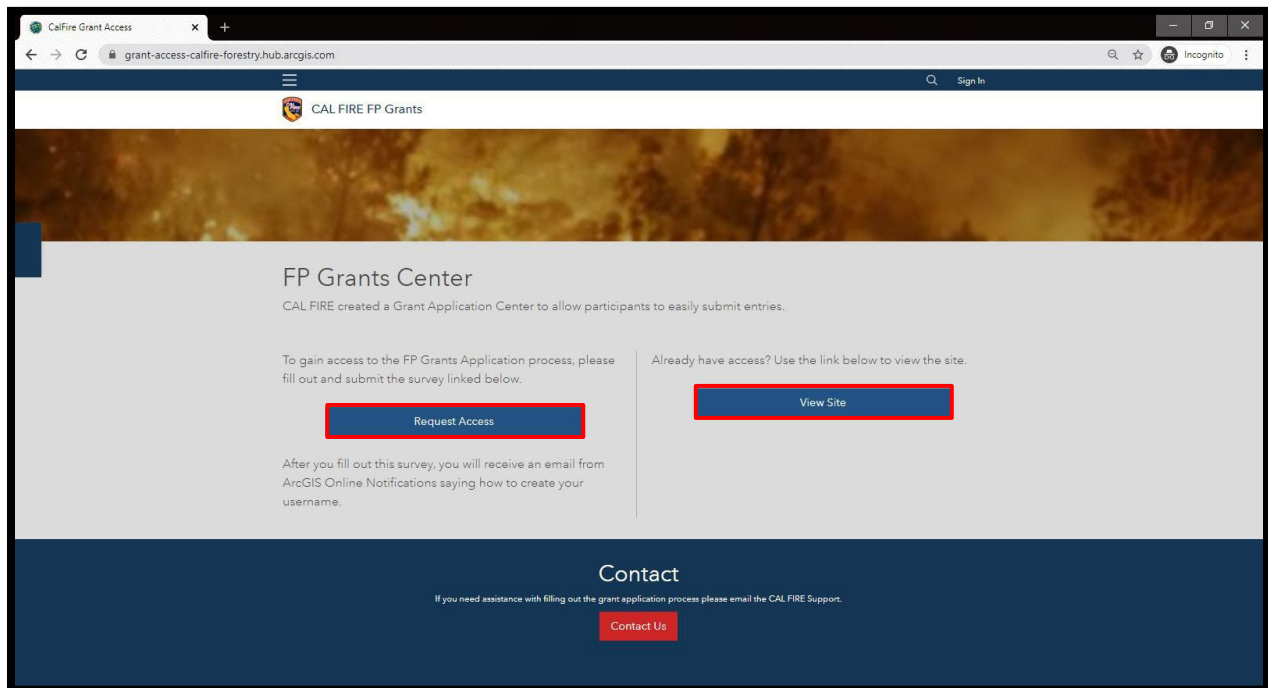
CalFire Grant Access

grant-access-calfire-forestry.hub.arcgis.com

Incognito

Sign In

CAL FIRE FP Grants

FP Grants Center

CAL FIRE created a Grant Application Center to allow participants to easily submit entries.

To gain access to the FP Grants Application process, please fill out and submit the survey linked below.

Request Access

After you fill out this survey, you will receive an email from ArcGIS Online Notifications saying how to create your username.

Already have access? Use the link below to view the site.

View Site

Contact

If you need assistance with filling out the grant application process please email the CAL FIRE Support.

Contact Us